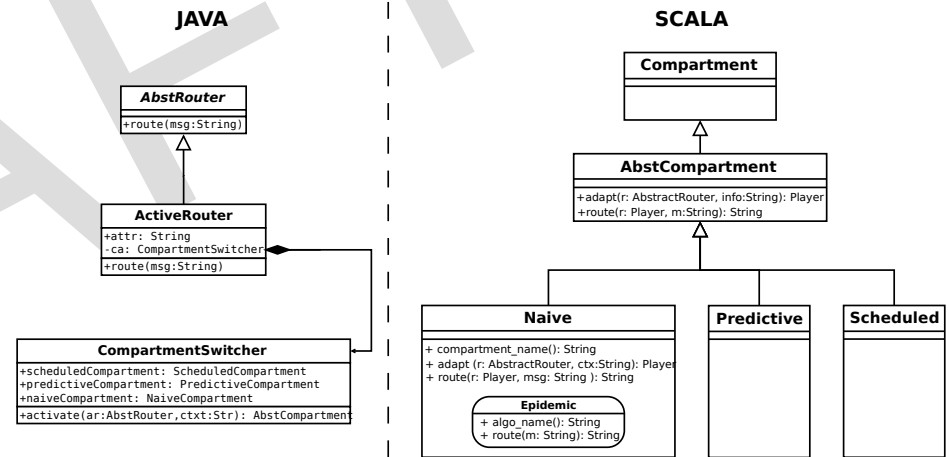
JAVA

AbstRouter

+route(msg:String)

ActiveRouter

+attr: String
-ca: CompartmentSwitcher

+route(msg:String)

CompartmentSwitcher

+scheduledCompartment: ScheduledCompartment
+predictiveCompartment: PredictiveCompartment
+naiveCompartment: NaiveCompartment

+activate(ar:AbstRouter,ctxt:Str): AbstCompartment

SCALA

Compartment

AbstCompartment

+adapt(r: AbstractRouter, info:String): Player
+route(r: Player, m:String): String

Naive

+ compartment_name(): String
+ adapt (r: AbstractRouter, ctx:String): Player
+ route(r: Player, msg: String ): String

Epidemic

+ algo_name(): String
+ route(m: String): String

Predictive

Scheduled